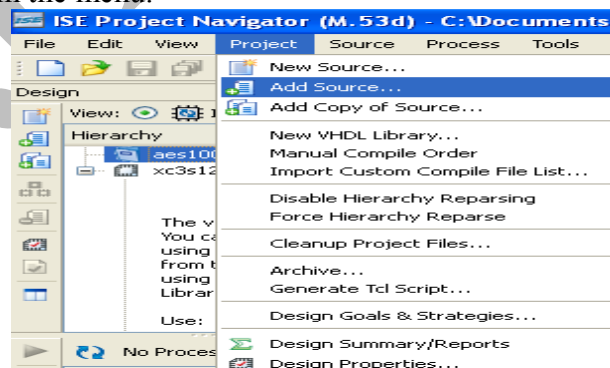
in the menu.

ISE Project Navigator (M.53d) - C:\Documents

File Edit View Project Source Process Tools

Design

View:

Hierarchy

aes100

xc3s12

The v
You ca
using
from t
using
Librar

Use:

No Proces

New Source...
Add Source...
Add Copy of Source...

New VHDL Library...
Manual Compile Order
Import Custom Compile File List...

Disable Hierarchy Reparsing
Force Hierarchy Reparse

Cleanup Project Files...

Archive...
Generate Tcl Script...

Design Goals & Strategies...

Design Summary/Reports
Design Properties...